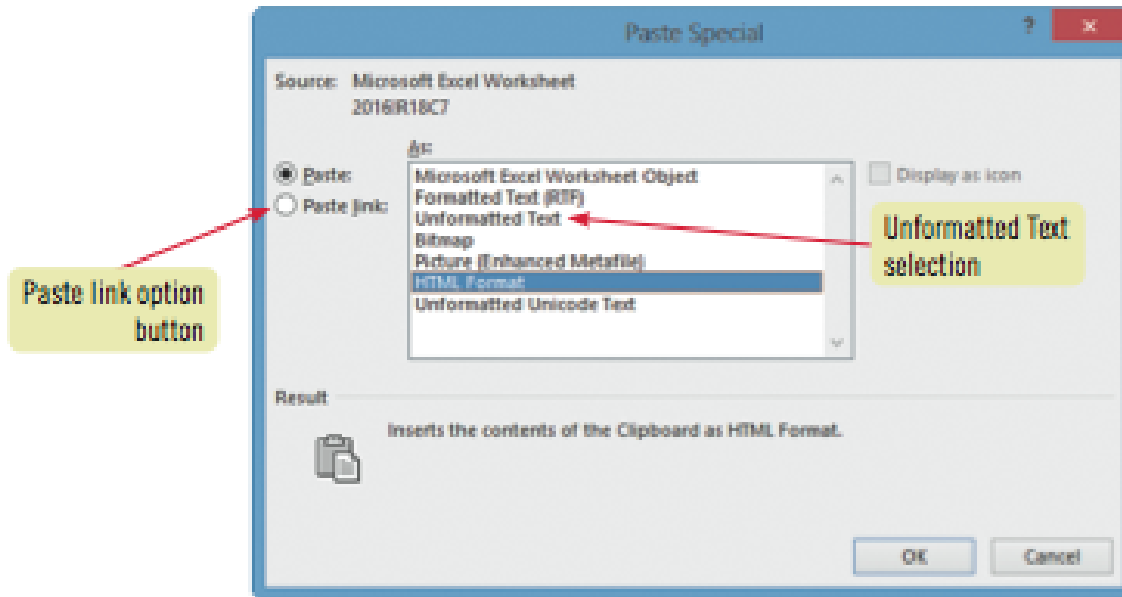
Paste Special

?

×

Source: Microsoft Excel Worksheet
2016!R18C7

As:

Paste:

Paste link:

Microsoft Excel Worksheet Object
Formatted Text (RTF)
Unformatted Text
Bitmap
Picture (Enhanced Metafile)
HTML Format
Unformatted Unicode Text

Display as icon

Unformatted Text selection

Paste link option button

Result

Inserts the contents of the Clipboard as HTML Format.

OK

Cancel